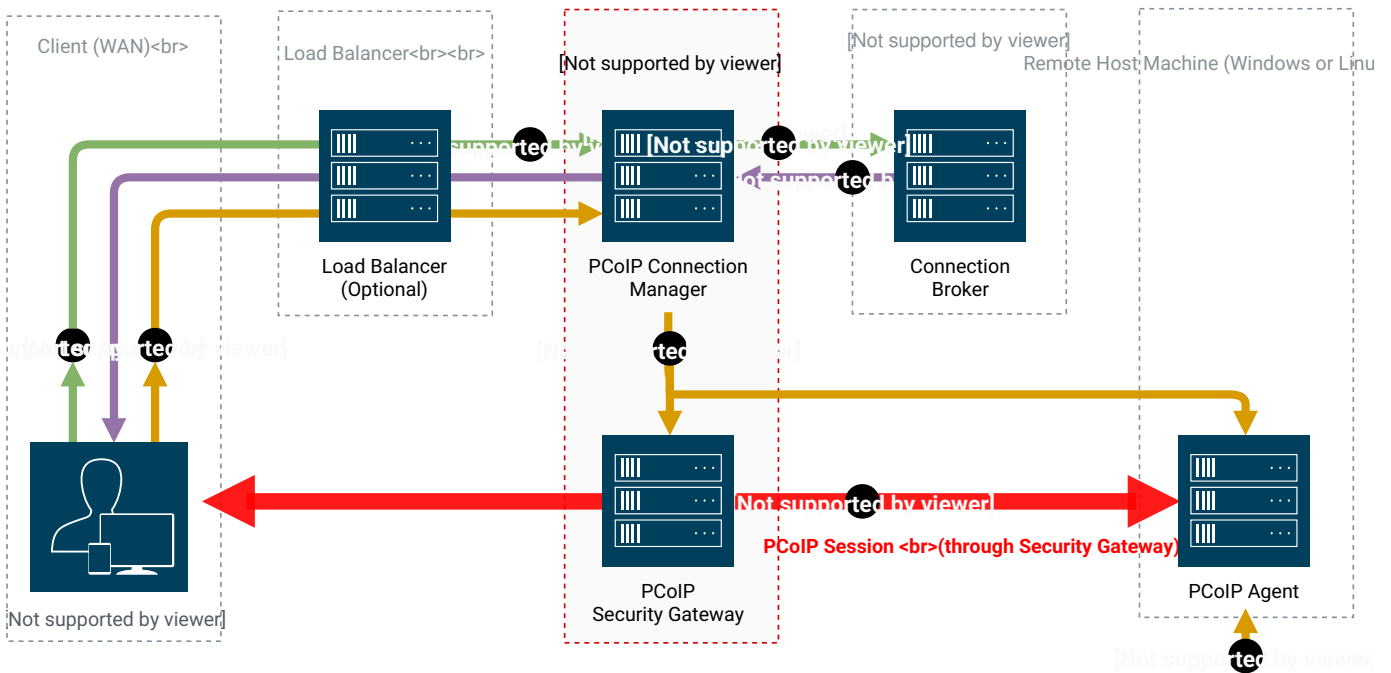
Client (WAN)<br>

Load Balancer<br><br>

[Not supported by viewer]

[Not supported by viewer]

Remote Host Machine (Windows or Linu

supported by vie

[Not supported by viewer]

[Not supported by

Load Balancer (Optional)

PCoIP Connection Manager

Connection Broker

[Not supported by viewer]

[Not supported by viewer]

[Not supported by viewer]

[Not supported by viewer]

PCoIP Session <br>(through Security Gateway)

[Not supported by viewer]

PCoIP Security Gateway

PCoIP Agent

[Not supported by viewer]